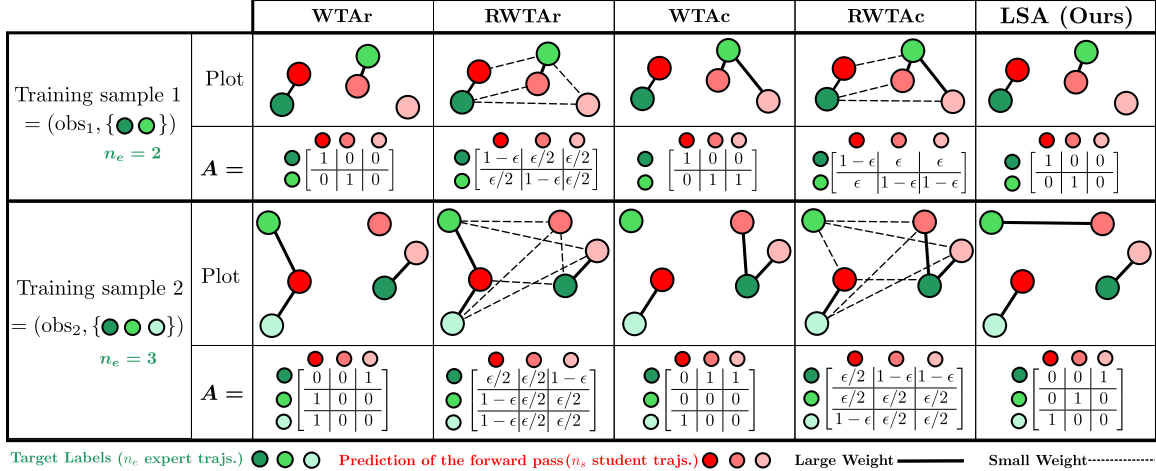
| | | WTAr | RWTAr | WTAc | RWTAc | LSA (Ours) |
|---|---|---|---|---|---|---|
| Training sample 1 $= (\text{obs}_1, \{\ \})$ $n_e = 2$ | Plot | | | | | |
| | $\boldsymbol{A} =$ | $\begin{bmatrix} 1 & 0 & 0 \\ 0 & 1 & 0 \end{bmatrix}$ | $\begin{bmatrix} 1-\epsilon & \epsilon/2 & \epsilon/2 \\ \epsilon/2 & 1-\epsilon & \epsilon/2 \end{bmatrix}$ | $\begin{bmatrix} 1 & 0 & 0 \\ 0 & 1 & 1 \end{bmatrix}$ | $\begin{bmatrix} 1-\epsilon & \epsilon & \epsilon \\ \epsilon & 1-\epsilon & 1-\epsilon \end{bmatrix}$ | $\begin{bmatrix} 1 & 0 & 0 \\ 0 & 1 & 0 \end{bmatrix}$ |
| Training sample 2 $= (\text{obs}_2, \{\ \})$ $n_e = 3$ | Plot | | | | | |
| | $\boldsymbol{A} =$ | $\begin{bmatrix} 0 & 0 & 1 \\ 1 & 0 & 0 \\ 1 & 0 & 0 \end{bmatrix}$ | $\begin{bmatrix} \epsilon/2 & \epsilon/2 & 1-\epsilon \\ 1-\epsilon & \epsilon/2 & \epsilon/2 \\ 1-\epsilon & \epsilon/2 & \epsilon/2 \end{bmatrix}$ | $\begin{bmatrix} 0 & 1 & 1 \\ 0 & 0 & 0 \\ 1 & 0 & 0 \end{bmatrix}$ | $\begin{bmatrix} \epsilon/2 & 1-\epsilon & 1-\epsilon \\ \epsilon/2 & \epsilon/2 & \epsilon/2 \\ 1-\epsilon & \epsilon/2 & \epsilon/2 \end{bmatrix}$ | $\begin{bmatrix} 0 & 0 & 1 \\ 0 & 1 & 0 \\ 1 & 0 & 0 \end{bmatrix}$ |

Target Labels ($n_e$ expert trajs.) Prediction of the forward pass($n_s$ student trajs.) Large Weight Small Weight